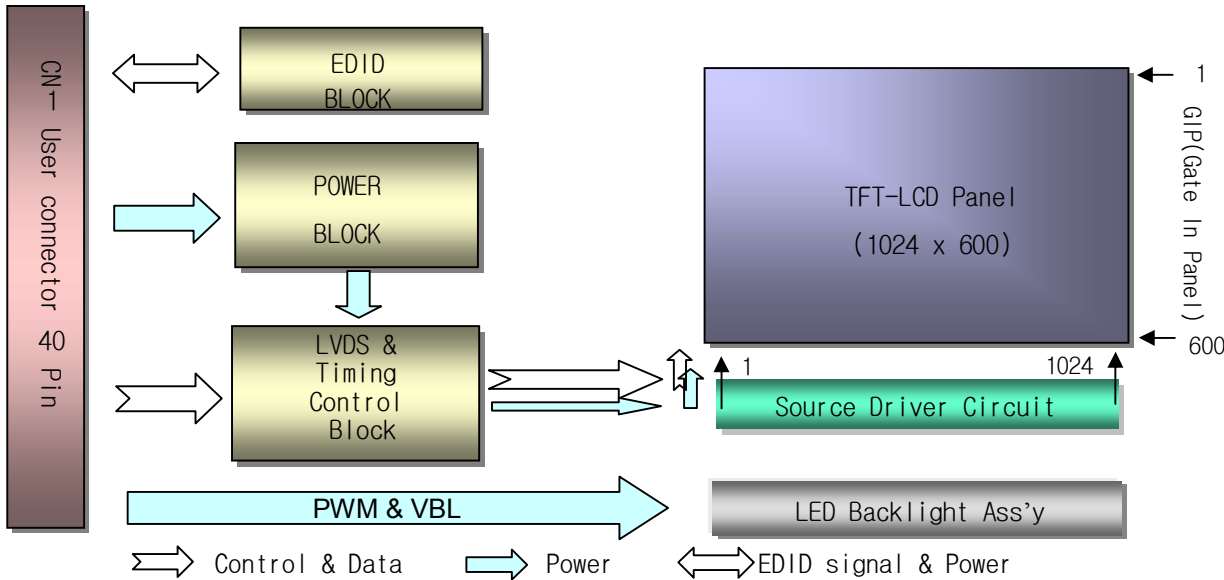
CN-1 User connector 40 Pin

EDID BLOCK

POWER BLOCK

LVDS & Timing Control Block

TFT-LCD Panel (1024 x 600)

1

GIP(Gate In Panel)

600

1

1024

Source Driver Circuit

PWM & VBL

LED Backlight Ass'y

Control & Data

Power

EDID signal & Power